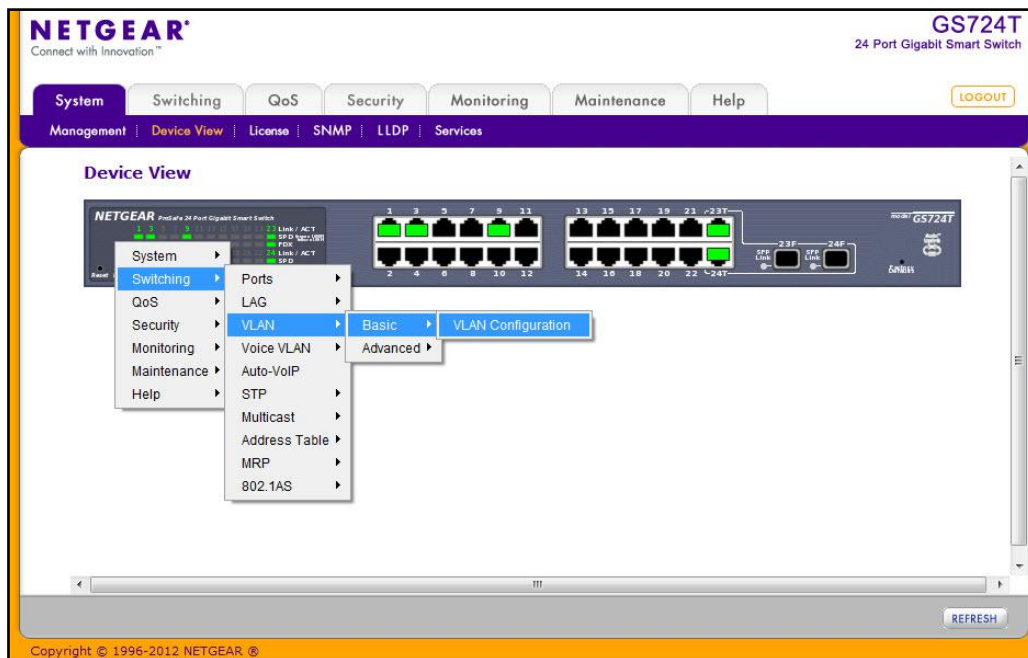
NETGEAR®
Connect with Innovation™

GS724T
24 Port Gigabit Smart Switch

System | Switching | QoS | Security | Monitoring | Maintenance | Help

LOGOUT

Management | Device View | License | SNMP | LLDP | Services

Device View

NETGEAR ProSafe 24 Port Gigabit Smart Switch

1 3 5 7 9 11 13 15 17 19 21 23T
2 4 6 8 10 12 14 16 18 20 22 24T
23F 24F
SFP Link
model GS724T
Reset

System
Switching
QoS
Security
Monitoring
Maintenance
Help

Ports
LAG
VLAN
Voice VLAN
Auto-VoIP
STP
Multicast
Address Table
MRP
802.1AS

Basic
Advanced

VLAN Configuration

REFRESH

Copyright © 1996-2012 NETGEAR ®